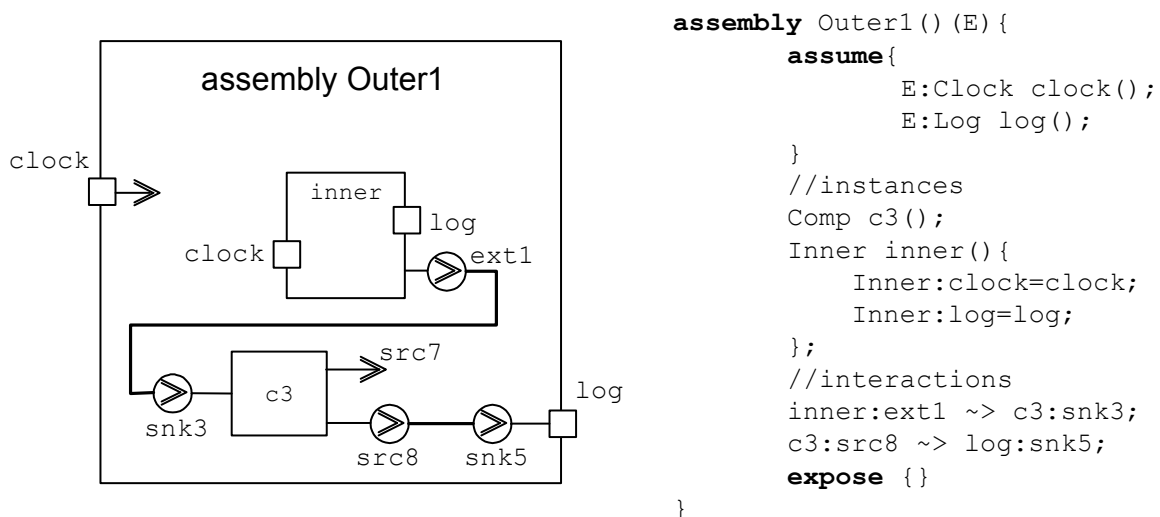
assembly Outer1

clock

inner

log

clock

ext1

src7

c3

log

snk3

src8

snk5

assembly Outer1()(E){
assume{
E:Clock clock();
E:Log log();
}
//instances
Comp c3();
Inner inner(){
Inner:clock=clock;
Inner:log=log;
};
//interactions
inner:ext1 ~> c3:snk3;
c3:src8 ~> log:snk5;
expose {}
}